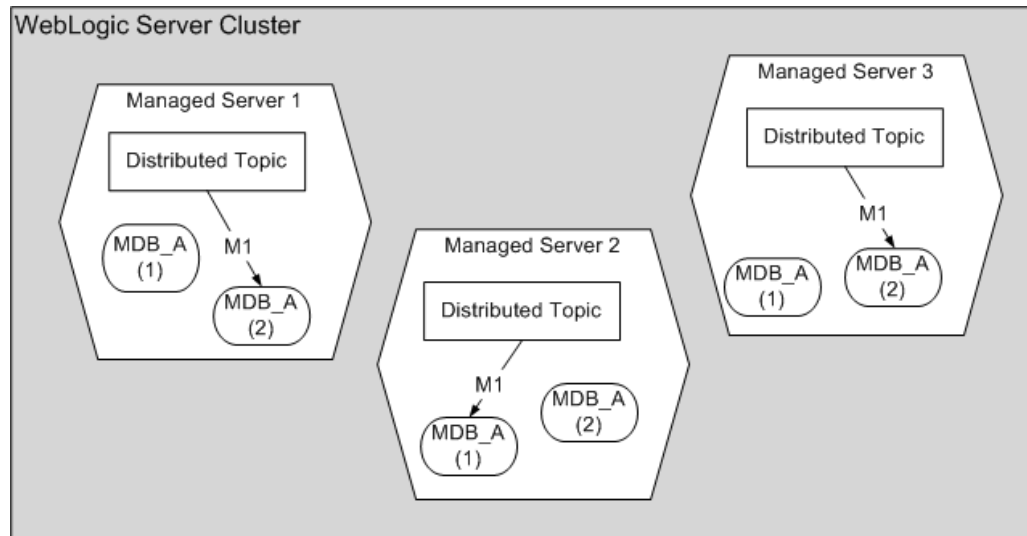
WebLogic Server Cluster

Managed Server 1

Distributed Topic

MDB_A (1)

M1

MDB_A (2)

Managed Server 2

Distributed Topic

M1

MDB_A (1)

MDB_A (2)

Managed Server 3

Distributed Topic

M1

MDB_A (1)

MDB_A (2)